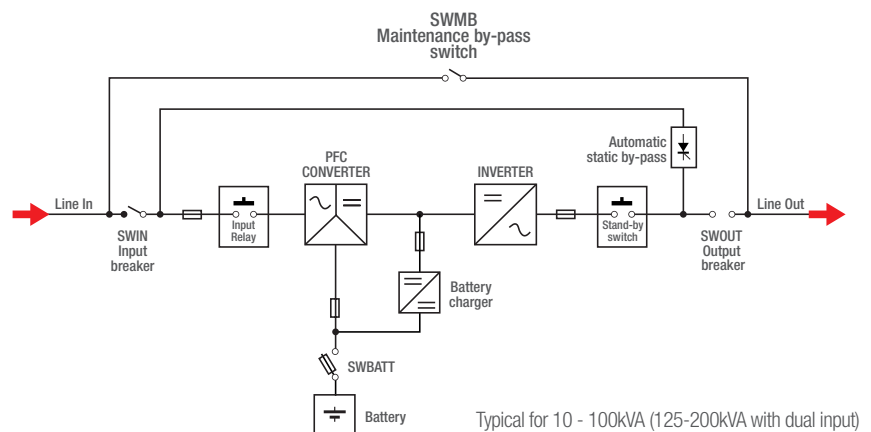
SWMB
Maintenance by-pass
switch

Automatic
static by-pass

PFC
CONVERTER

INVERTER

Line In

SWIN
Input
breaker

Input
Relay

Stand-by
switch

SWOUT
Output
breaker

Line Out

Battery
charger

SWBATT

Battery

Typical for 10 - 100kVA (125-200kVA with dual input)